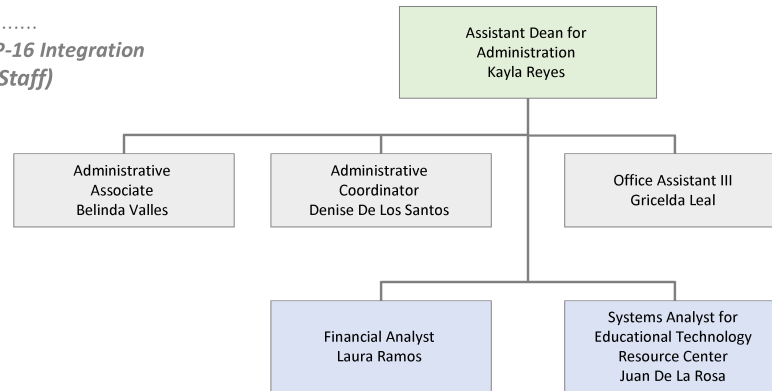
......
P-16 Integration
Staff)

Assistant Dean for Administration
Kayla Reyes

Administrative Associate
Belinda Valles

Administrative Coordinator
Denise De Los Santos

Office Assistant III
Gricelda Leal

Financial Analyst
Laura Ramos

Systems Analyst for Educational Technology Resource Center
Juan De La Rosa